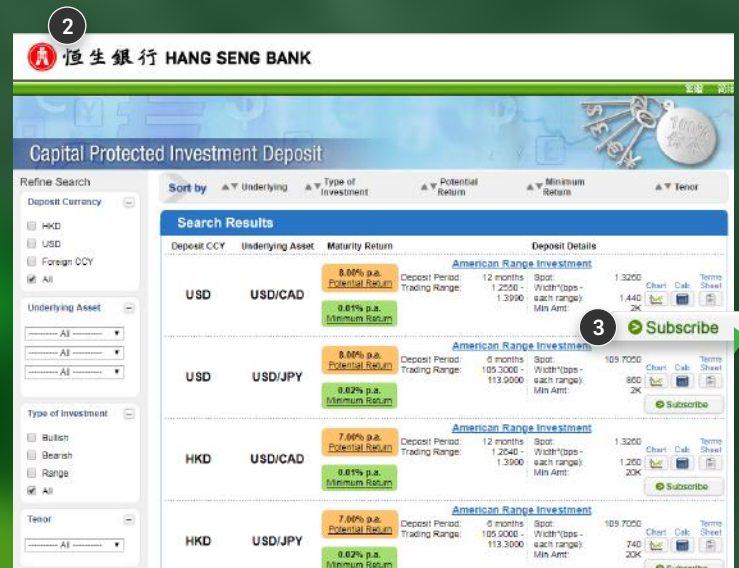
2

恒生銀行 HANG SENG BANK

繁體 简体

Capital Protected Investment Deposit

Refine Search

Deposit Currency

HKD

USD

Foreign CCY

All

Underlying Asset

------ All ------

------ All ------

------ All ------

Type of Investment

Bullish

Bearish

Range

All

Tenor

------ All ------

Sort by Underlying Type of Investment Potential Return Minimum Return Tenor

Search Results

| Deposit CCY | Underlying Asset | Maturity Return | Deposit Details |
|---|---|---|---|
| USD | USD/CAD | 8.00% p.a. Potential Return 0.01% p.a. Minimum Return | American Range Investment Deposit Period: 12 months Trading Range: 1.2550 - 1.3990 Spot: 1.3260 Width*(bps - each range): 1,440 Min Amt: 2K Chart Calc Terms Sheet |
| USD | USD/JPY | 8.00% p.a. Potential Return 0.02% p.a. Minimum Return | American Range Investment Deposit Period: 6 months Trading Range: 105.3000 - 113.9000 Spot: 109.7050 Width*(bps - each range): 860 Min Amt: 2K Chart Calc Terms Sheet Subscribe |
| HKD | USD/CAD | 7.00% p.a. Potential Return 0.01% p.a. Minimum Return | American Range Investment Deposit Period: 12 months Trading Range: 1.2640 - 1.3900 Spot: 1.3260 Width*(bps - each range): 1,260 Min Amt: 20K Chart Calc Terms Sheet Subscribe |
| HKD | USD/JPY | 7.00% p.a. Potential Return 0.02% p.a. Minimum Return | American Range Investment Deposit Period: 6 months Trading Range: 105.9000 - 113.3000 Spot: 109.7050 Width*(bps - each range): 740 Min Amt: 20K Chart Calc Terms Sheet |

3 Subscribe